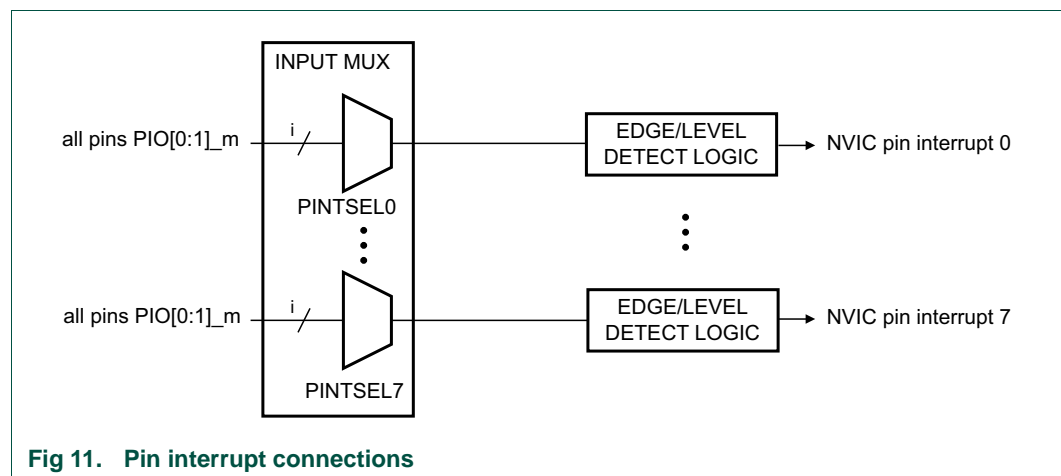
INPUT MUX

all pins PIO[0:1]_m

i

PINTSEL0

EDGE/LEVEL DETECT LOGIC

NVIC pin interrupt 0

all pins PIO[0:1]_m

i

PINTSEL7

EDGE/LEVEL DETECT LOGIC

NVIC pin interrupt 7

Fig 11. Pin interrupt connections